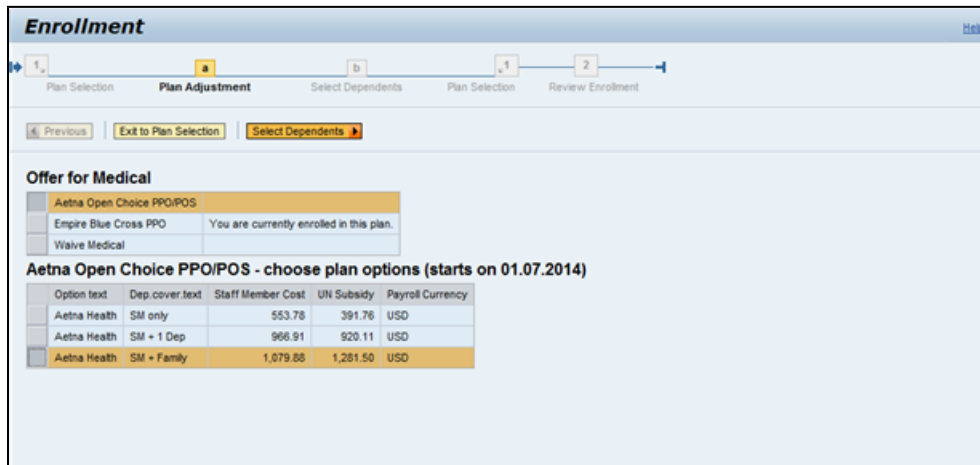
Enrollment

Hel

1 Plan Selection
a Plan Adjustment
b Select Dependents
1 Plan Selection
2 Review Enrollment

Previous | Exit to Plan Selection | Select Dependents

Offer for Medical

| | | |
|---|---|---|
| | Aetna Open Choice PPO/POS | |
| | Empire Blue Cross PPO | You are currently enrolled in this plan. |
| | Waive Medical | |

Aetna Open Choice PPO/POS - choose plan options (starts on 01.07.2014)

| | Option text | Dep.cover.text | Staff Member Cost | UN Subsidy | Payroll Currency |
|---|---|---|---|---|---|
| | Aetna Health | SM only | 553.78 | 391.76 | USD |
| | Aetna Health | SM + 1 Dep | 966.91 | 920.11 | USD |
| | Aetna Health | SM + Family | 1,079.88 | 1,281.50 | USD |